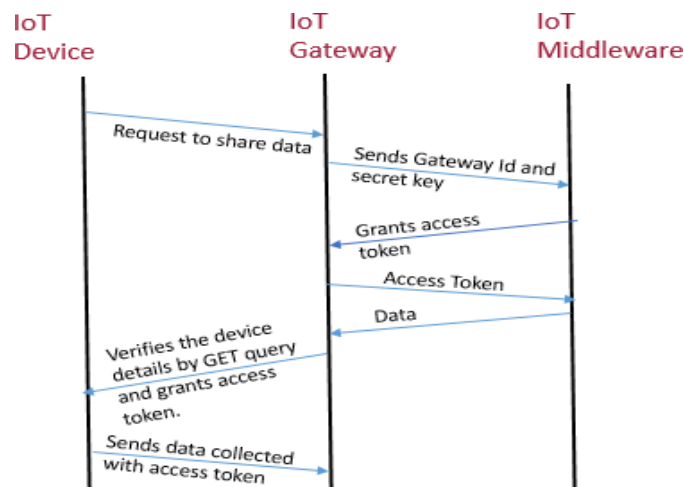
IoT Device

IoT Gateway

IoT Middleware

Request to share data

Sends Gateway Id and secret key

Grants access token

Access Token

Data

Verifies the device details by GET query and grants access token.

Sends data collected with access token